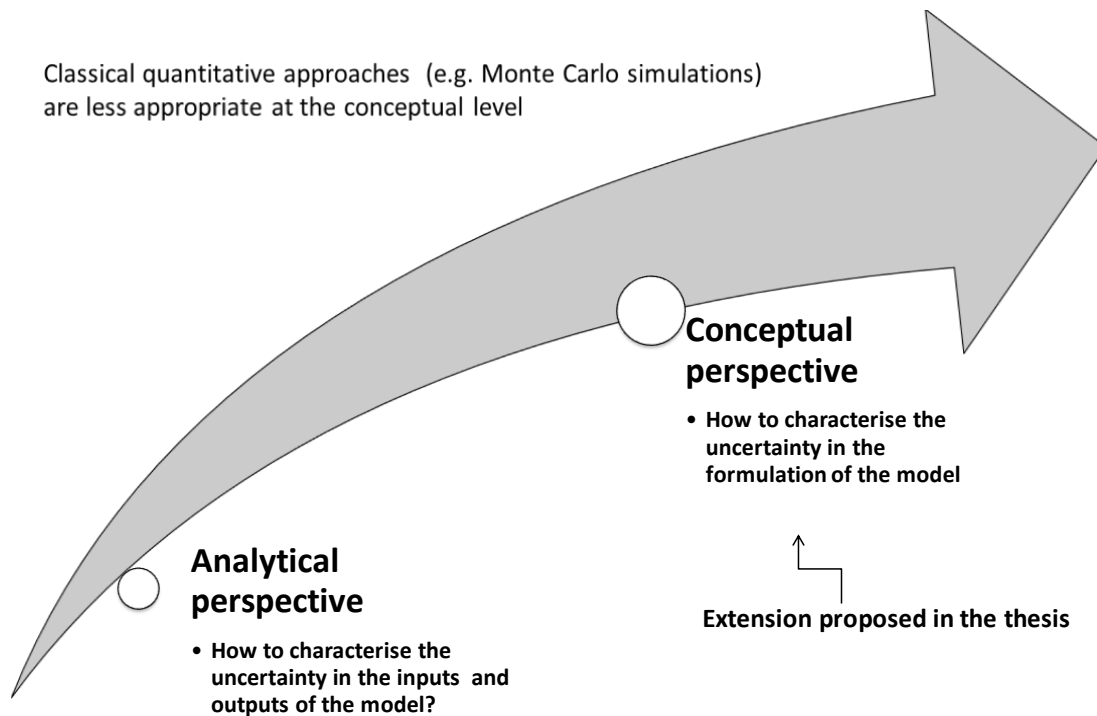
Classical quantitative approaches (e.g. Monte Carlo simulations) are less appropriate at the conceptual level

Conceptual perspective

• How to characterise the uncertainty in the formulation of the model

Analytical perspective

• How to characterise the uncertainty in the inputs and outputs of the model?

Extension proposed in the thesis